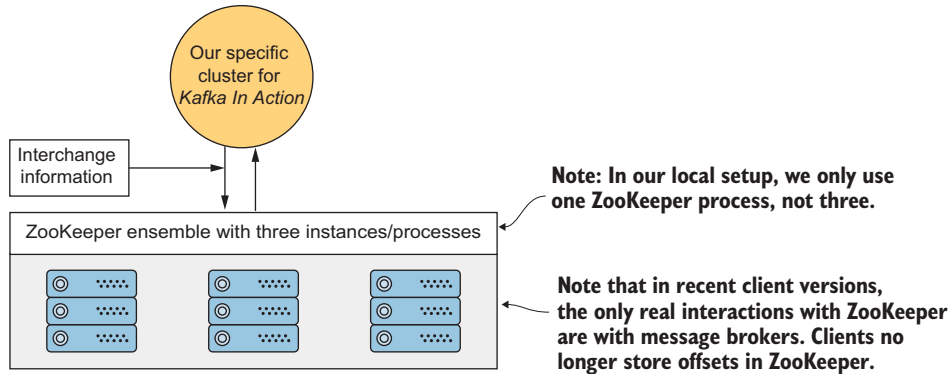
Our specific cluster for *Kafka In Action*

Interchange information

ZooKeeper ensemble with three instances/processes

Note: In our local setup, we only use one ZooKeeper process, not three.

Note that in recent client versions, the only real interactions with ZooKeeper are with message brokers. Clients no longer store offsets in ZooKeeper.